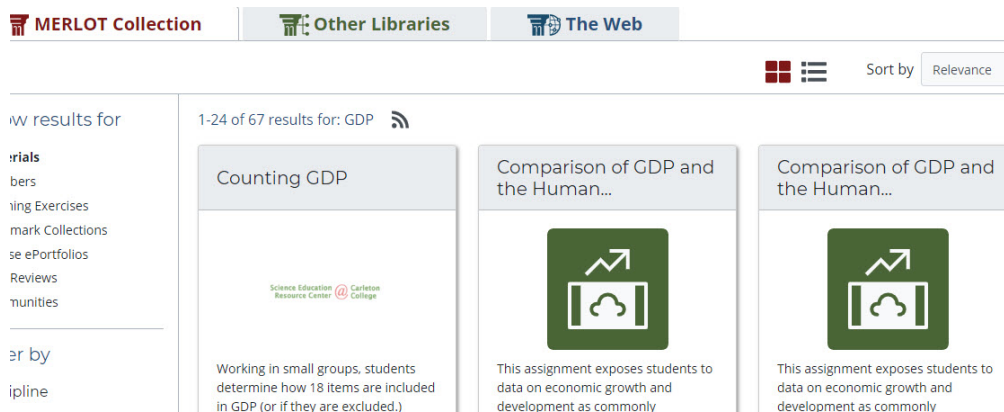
MERLOT Collection
Other Libraries
The Web

Sort by
Relevance

ow results for
erials
bers
ning Exercises
mark Collections
se ePortfolios
Reviews
munities

er by
ipline

1-24 of 67 results for: GDP

Counting GDP

Science Education Resource Center @ Carleton College

Working in small groups, students determine how 18 items are included in GDP (or if they are excluded.)

Comparison of GDP and the Human...

This assignment exposes students to data on economic growth and development as commonly

Comparison of GDP and the Human...

This assignment exposes students to data on economic growth and development as commonly